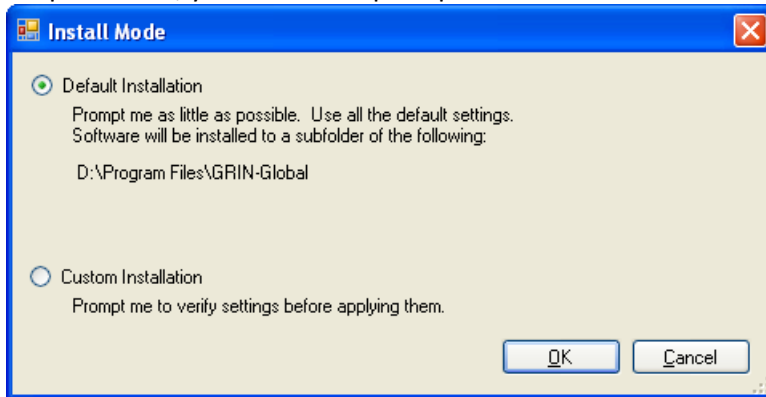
Install Mode

Default Installation

Prompt me as little as possible. Use all the default settings. Software will be installed to a subfolder of the following:

D:\Program Files\GRIN-Global

Custom Installation

Prompt me to verify settings before applying them.

OK

Cancel